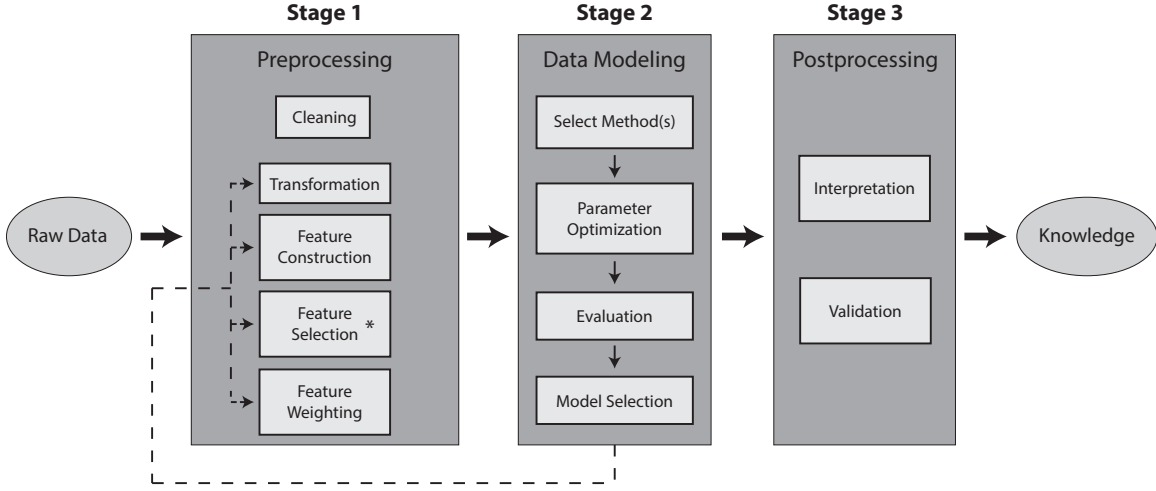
Stage 1
Stage 2
Stage 3

Raw Data

Preprocessing
Cleaning
Transformation
Feature Construction
Feature Selection *
Feature Weighting

Data Modeling
Select Method(s)
Parameter Optimization
Evaluation
Model Selection

Postprocessing
Interpretation
Validation

Knowledge